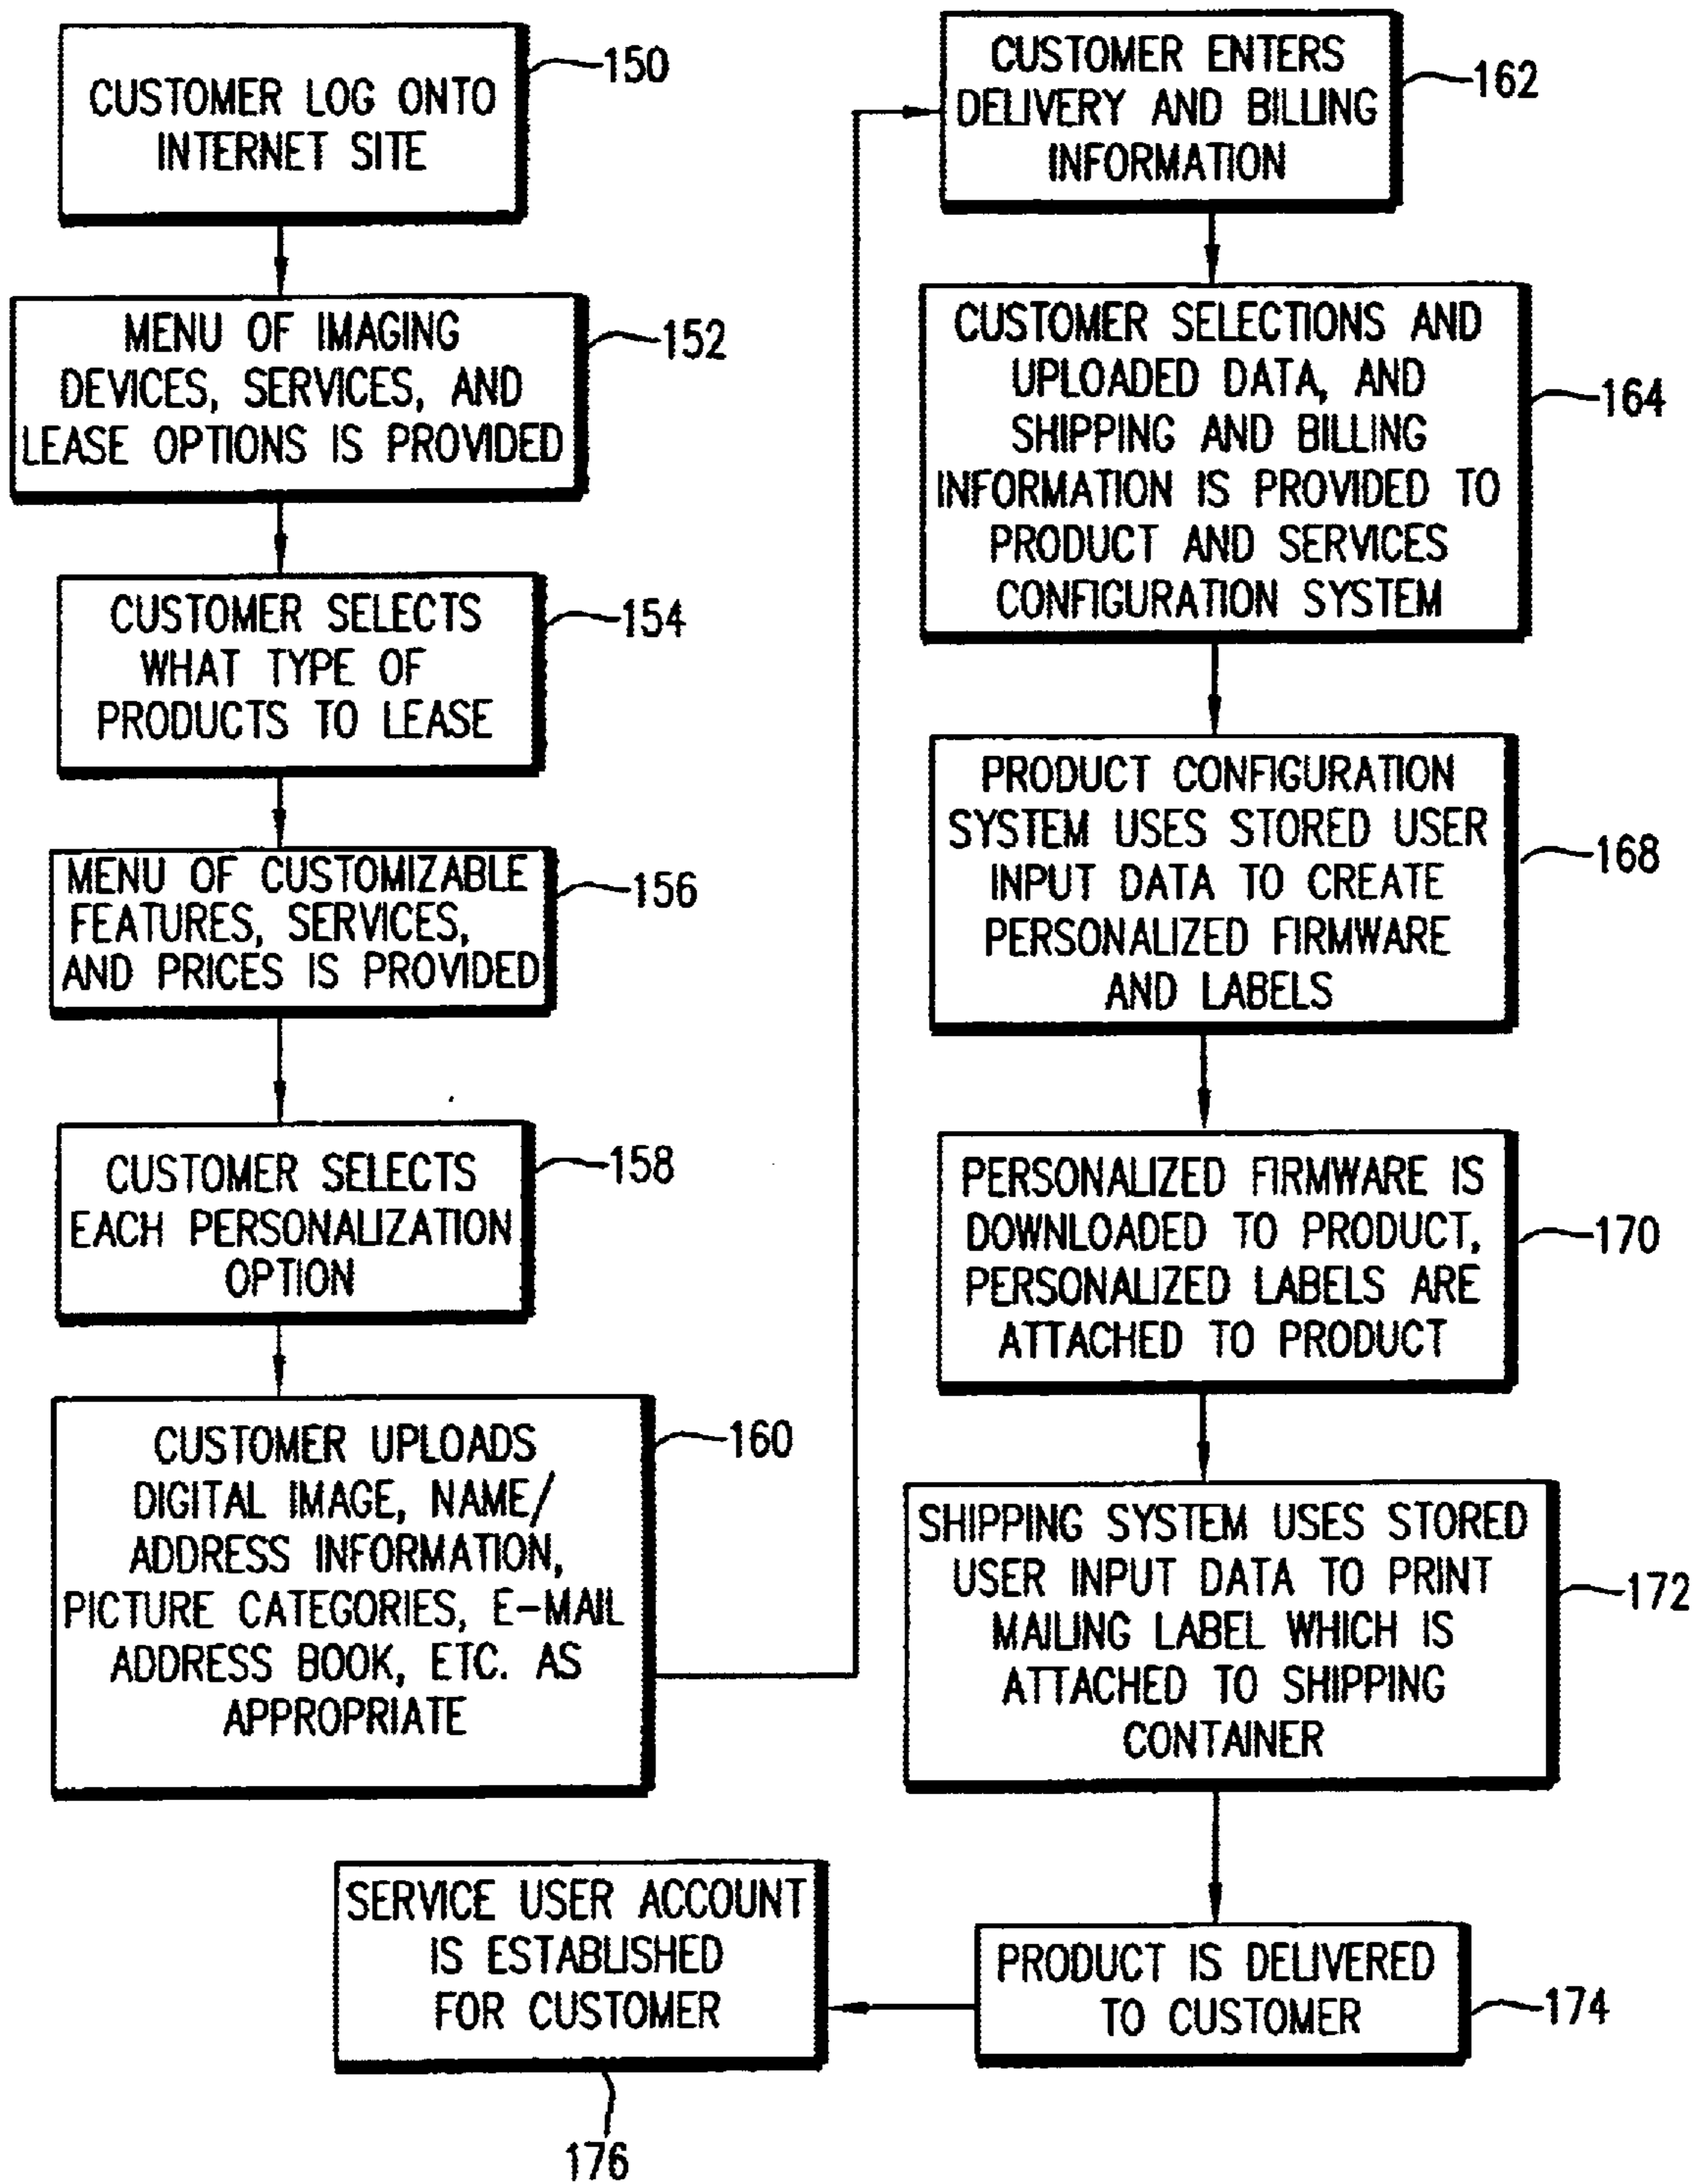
CUSTOMER LOG ONTO INTERNET SITE
150

MENU OF IMAGING DEVICES, SERVICES, AND LEASE OPTIONS IS PROVIDED
152

CUSTOMER SELECTS WHAT TYPE OF PRODUCTS TO LEASE
154

MENU OF CUSTOMIZABLE FEATURES, SERVICES, AND PRICES IS PROVIDED
156

CUSTOMER SELECTS EACH PERSONALIZATION OPTION
158

CUSTOMER UPLOADS DIGITAL IMAGE, NAME/ ADDRESS INFORMATION, PICTURE CATEGORIES, E-MAIL ADDRESS BOOK, ETC. AS APPROPRIATE
160

CUSTOMER ENTERS DELIVERY AND BILLING INFORMATION
162

CUSTOMER SELECTIONS AND UPLOADED DATA, AND SHIPPING AND BILLING INFORMATION IS PROVIDED TO PRODUCT AND SERVICES CONFIGURATION SYSTEM
164

PRODUCT CONFIGURATION SYSTEM USES STORED USER INPUT DATA TO CREATE PERSONALIZED FIRMWARE AND LABELS
168

PERSONALIZED FIRMWARE IS DOWNLOADED TO PRODUCT, PERSONALIZED LABELS ARE ATTACHED TO PRODUCT
170

SHIPPING SYSTEM USES STORED USER INPUT DATA TO PRINT MAILING LABEL WHICH IS ATTACHED TO SHIPPING CONTAINER
172

PRODUCT IS DELIVERED TO CUSTOMER
174

SERVICE USER ACCOUNT IS ESTABLISHED FOR CUSTOMER
176